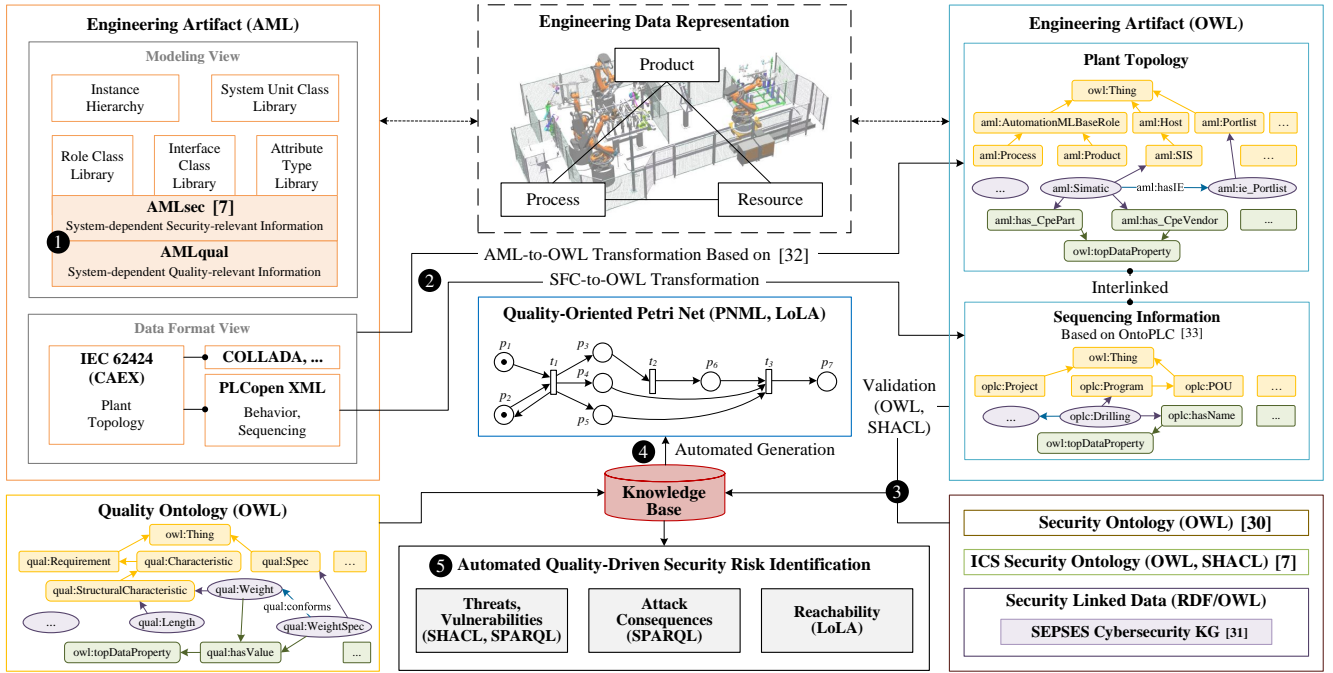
Engineering Artifact (AML)

Modeling View

Instance Hierarchy

System Unit Class Library

Role Class Library

Interface Class Library

Attribute Type Library

AMLsec [7]
System-dependent Security-relevant Information

1

AMLqual
System-dependent Quality-relevant Information

Data Format View

IEC 62424 (CAEX)
Plant Topology

COLLADA, ...

PLCopen XML
Behavior, Sequencing

Engineering Data Representation

Product

Process

Resource

AML-to-OWL Transformation Based on [32]

2

SFC-to-OWL Transformation

Quality-Oriented Petri Net (PNML, LoLA)

$p_1$ $p_2$ $t_1$ $p_3$ $p_4$ $p_5$ $t_2$ $p_6$ $t_3$ $p_7$

4

Automated Generation

Knowledge Base

Engineering Artifact (OWL)

Plant Topology

owl:Thing

aml:AutomationMLBaseRole

aml:Host

aml:Portlist

...

aml:Process

aml:Product

aml:SIS

...

...

aml:Simatic

aml:hasIE

aml:ie_Portlist

aml:has_CpePart

aml:has_CpeVendor

...

owl:topDataProperty

Interlinked

Sequencing Information
Based on OntoPLC [33]

owl:Thing

oplc:Project

oplc:Program

oplc:POU

...

...

oplc:Drilling

oplc:hasName

...

owl:topDataProperty

Validation (OWL, SHACL)

3

Quality Ontology (OWL)

owl:Thing

qual:Requirement

qual:Characteristic

qual:Spec

...

qual:StructuralCharacteristic

qual:Weight

qual:conforms

...

qual:Length

qual:WeightSpec

owl:topDataProperty

qual:hasValue

...

5 Automated Quality-Driven Security Risk Identification

Threats, Vulnerabilities (SHACL, SPARQL)

Attack Consequences (SPARQL)

Reachability (LoLA)

Security Ontology (OWL) [30]

ICS Security Ontology (OWL, SHACL) [7]

Security Linked Data (RDF/OWL)

SEPSES Cybersecurity KG [31]